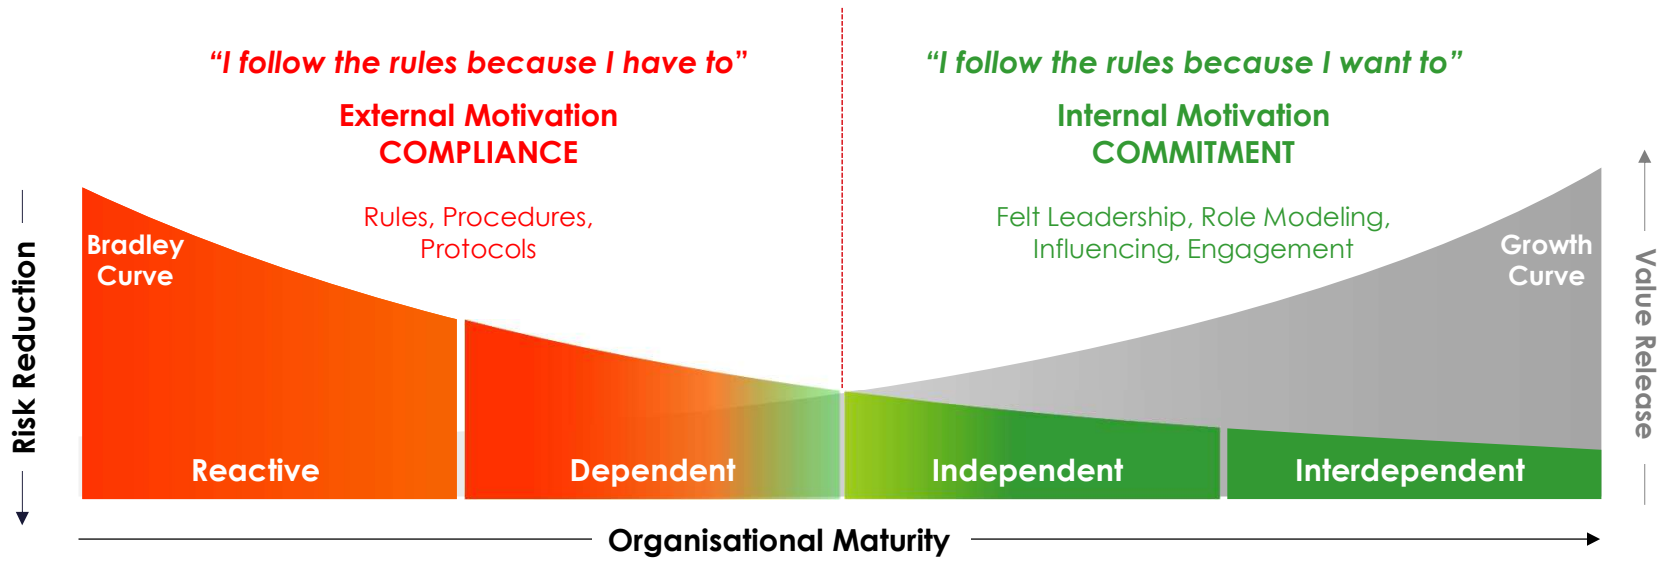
"I follow the rules because I have to"

External Motivation
COMPLIANCE

Rules, Procedures, Protocols

"I follow the rules because I want to"

Internal Motivation
COMMITMENT

Felt Leadership, Role Modeling, Influencing, Engagement

Bradley Curve

Growth Curve

Risk Reduction

Value Release

Reactive

Dependent

Independent

Interdependent

Organisational Maturity